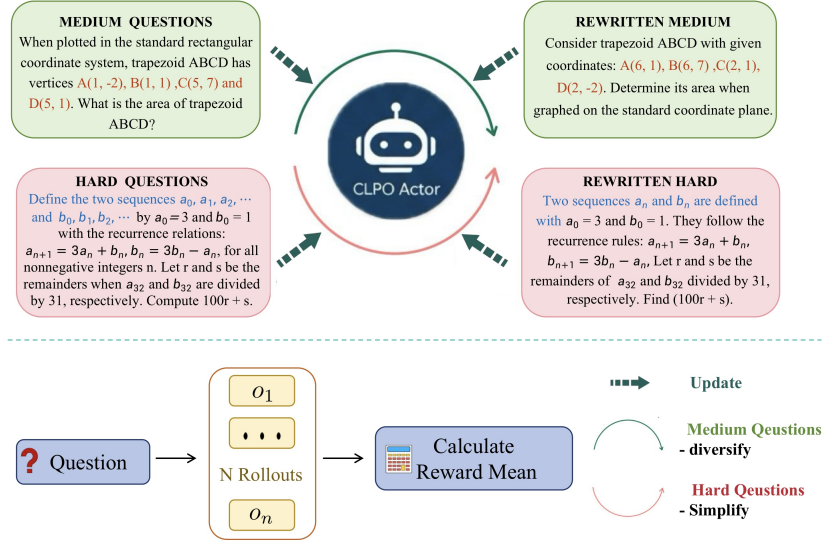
MEDIUM QUESTIONS
When plotted in the standard rectangular coordinate system, trapezoid ABCD has vertices A(1, -2), B(1, 1) ,C(5, 7) and D(5, 1). What is the area of trapezoid ABCD?

REWRITTEN MEDIUM
Consider trapezoid ABCD with given coordinates: A(6, 1), B(6, 7) ,C(2, 1), D(2, -2). Determine its area when graphed on the standard coordinate plane.

CLPO Actor

HARD QUESTIONS
Define the two sequences $a_0, a_1, a_2, \cdots$ and $b_0, b_1, b_2, \cdots$ by $a_0 = 3$ and $b_0 = 1$ with the recurrence relations: $a_{n+1} = 3a_n + b_n, b_n = 3b_n - a_n$, for all nonnegative integers n. Let r and s be the remainders when $a_{32}$ and $b_{32}$ are divided by 31, respectively. Compute 100r + s.

REWRITTEN HARD
Two sequences $a_n$ and $b_n$ are defined with $a_0 = 3$ and $b_0 = 1$. They follow the recurrence rules: $a_{n+1} = 3a_n + b_n$, $b_{n+1} = 3b_n - a_n$, Let r and s be the remainders of $a_{32}$ and $b_{32}$ divided by 31, respectively. Find (100r + s).

Question

$o_1$
• • •
N Rollouts
$o_n$

Calculate Reward Mean

Update

Medium Qusetions
- diversify

Hard Qusetions
- Simplify